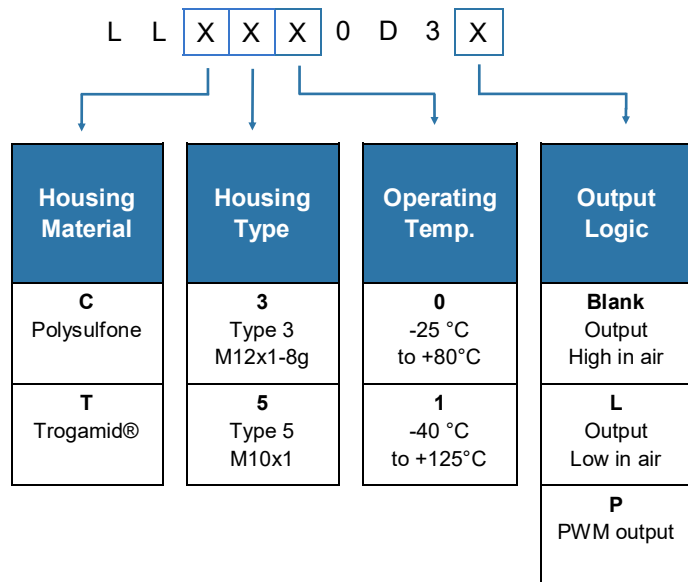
L L X X X 0 D 3 X

Housing Material

C
Polysulfone

T
Trogamid®

Housing Type

3
Type 3
M12x1-8g

5
Type 5
M10x1

Operating Temp.

0
-25 °C
to +80°C

1
-40 °C
to +125°C

Output Logic

Blank
Output
High in air

L
Output
Low in air

P
PWM output